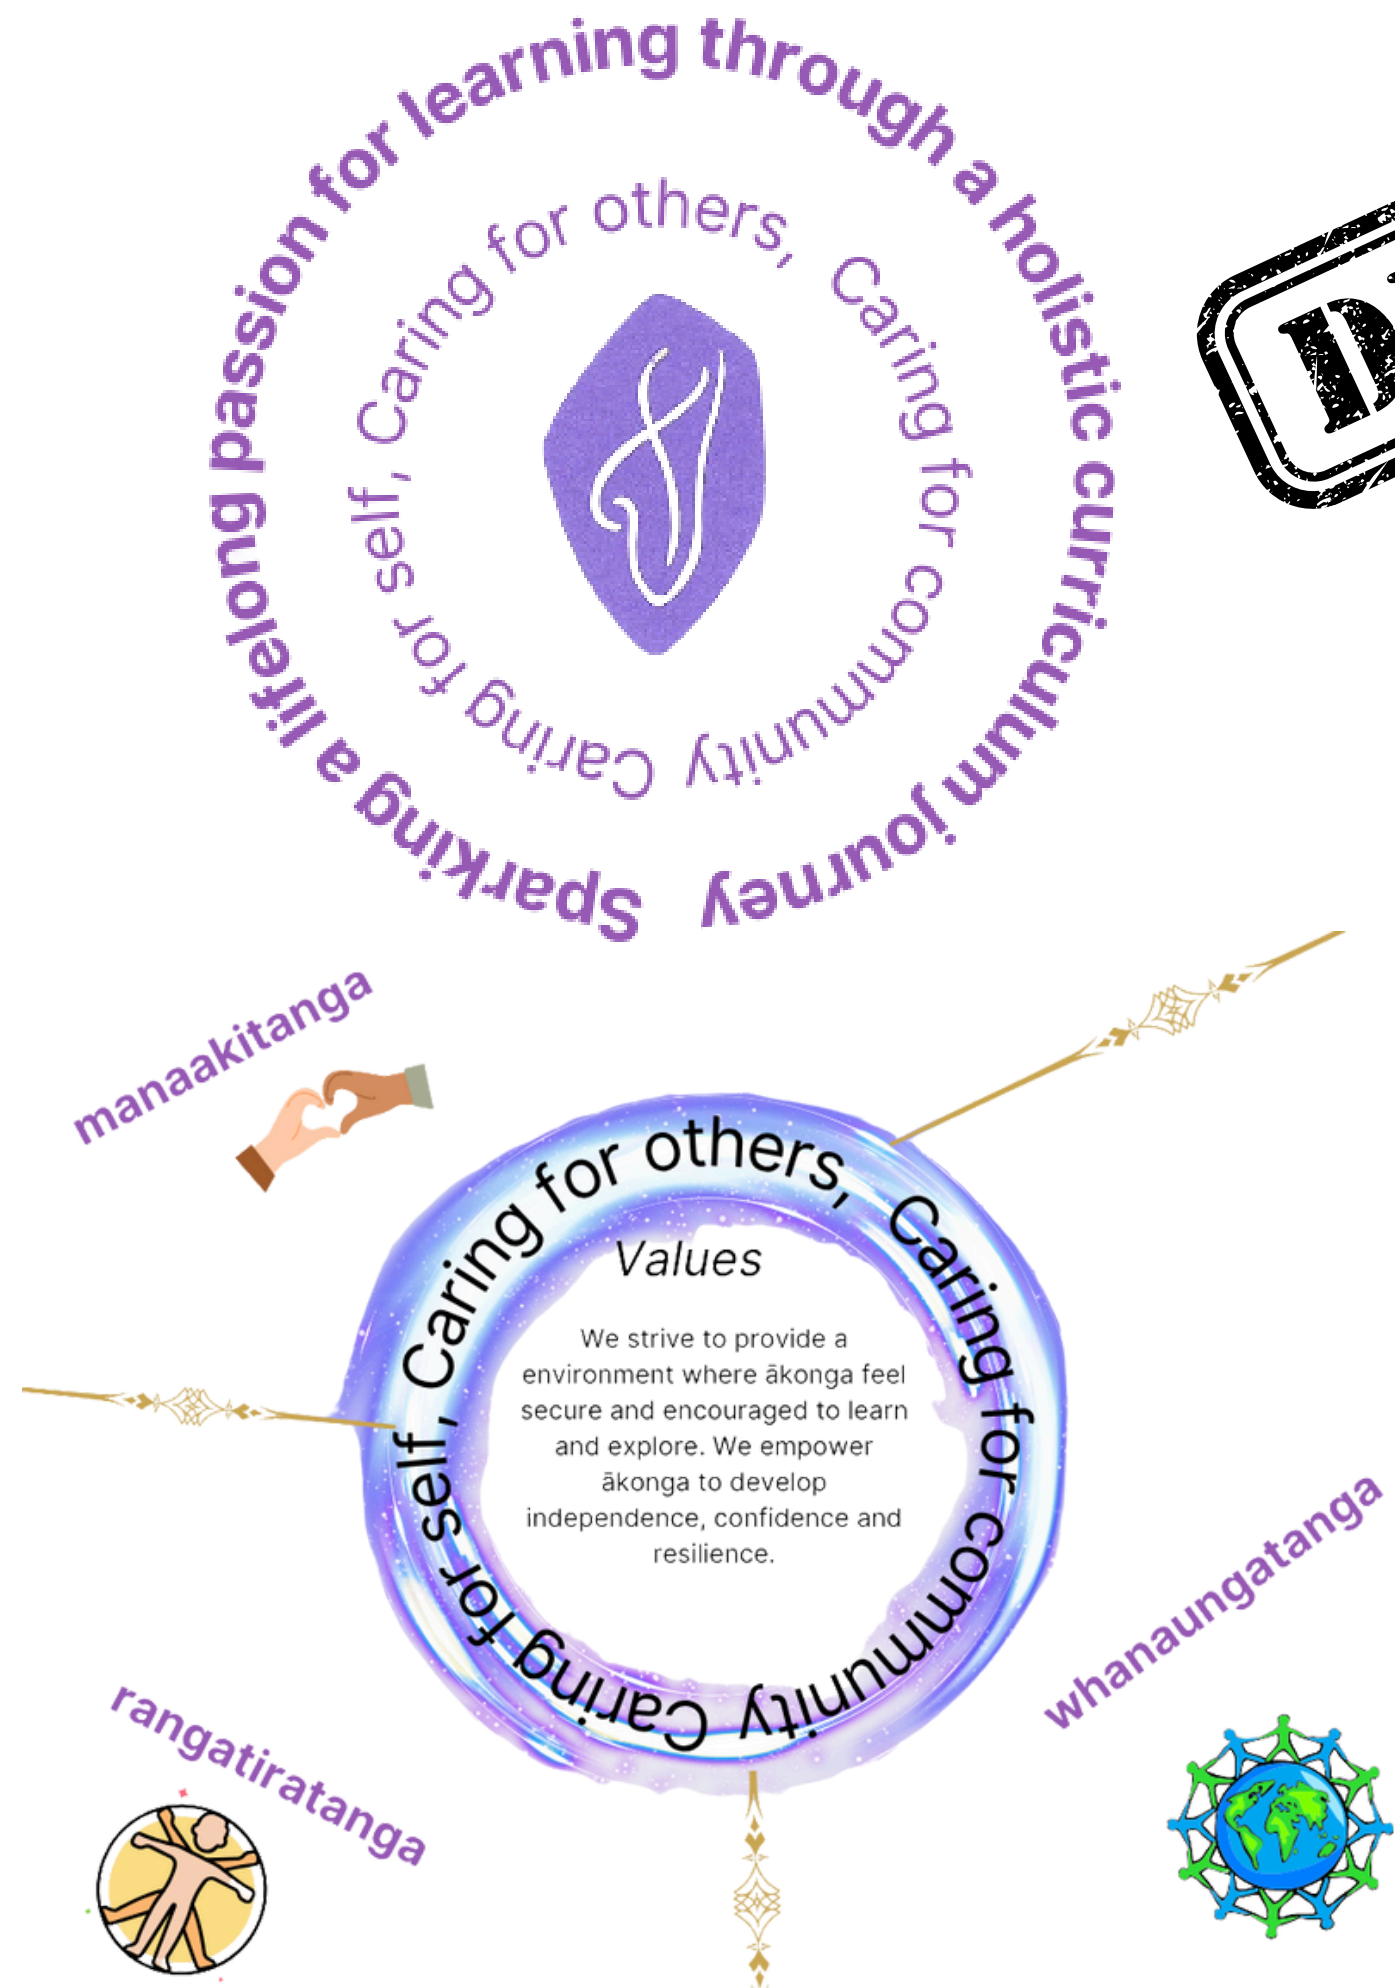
Sparking a lifelong passion for learning through a holistic curriculum journey

Caring for self, Caring for others, Caring for community

D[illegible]

manaakitanga

Caring for self, Caring for others, Caring for community

Values

We strive to provide a environment where ākonga feel secure and encouraged to learn and explore. We empower ākonga to develop independence, confidence and resilience.

whanaungatanga

rangatiratanga